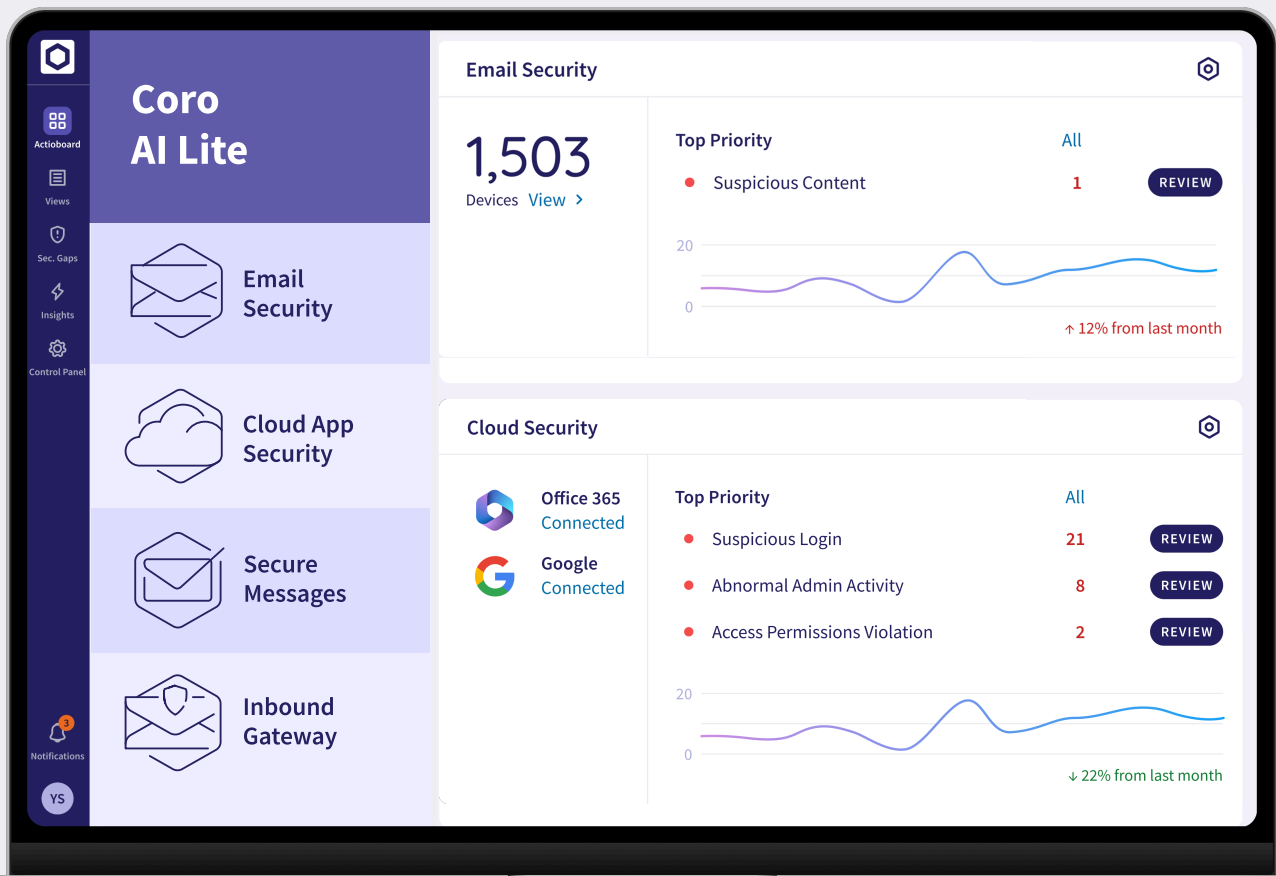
Actioboard
Views
Sec. Gaps
Insights
Control Panel
3
Notifications
YS

Coro
AI Lite

Email Security

Cloud App Security

Secure Messages

Inbound Gateway

Email Security

1,503
Devices View >

Top Priority
All
Suspicious Content 1 REVIEW

20
0
↑ 12% from last month

Cloud Security

Office 365
Connected
Google
Connected

Top Priority
All
Suspicious Login 21 REVIEW
Abnormal Admin Activity 8 REVIEW
Access Permissions Violation 2 REVIEW

20
0
↓ 22% from last month